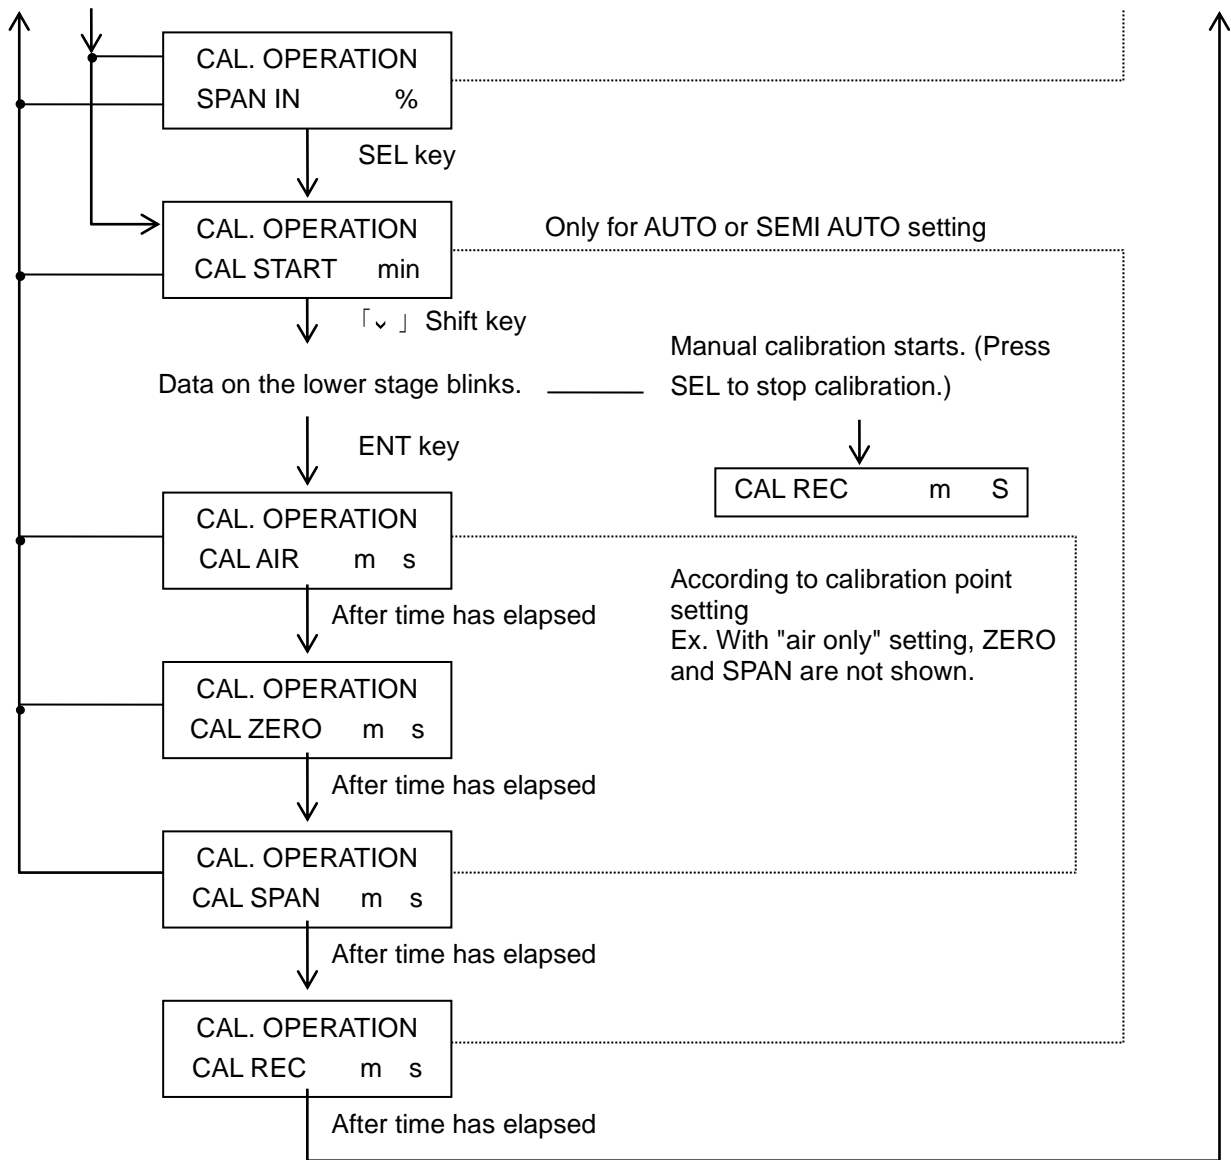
CAL. OPERATION
SPAN IN %

SEL key

CAL. OPERATION
CAL START min

Only for AUTO or SEMI AUTO setting

「⌄」 Shift key

Data on the lower stage blinks.

Manual calibration starts. (Press SEL to stop calibration.)

ENT key

CAL REC m S

CAL. OPERATION
CAL AIR m s

According to calibration point setting
Ex. With "air only" setting, ZERO and SPAN are not shown.

After time has elapsed

CAL. OPERATION
CAL ZERO m s

After time has elapsed

CAL. OPERATION
CAL SPAN m s

After time has elapsed

CAL. OPERATION
CAL REC m s

After time has elapsed